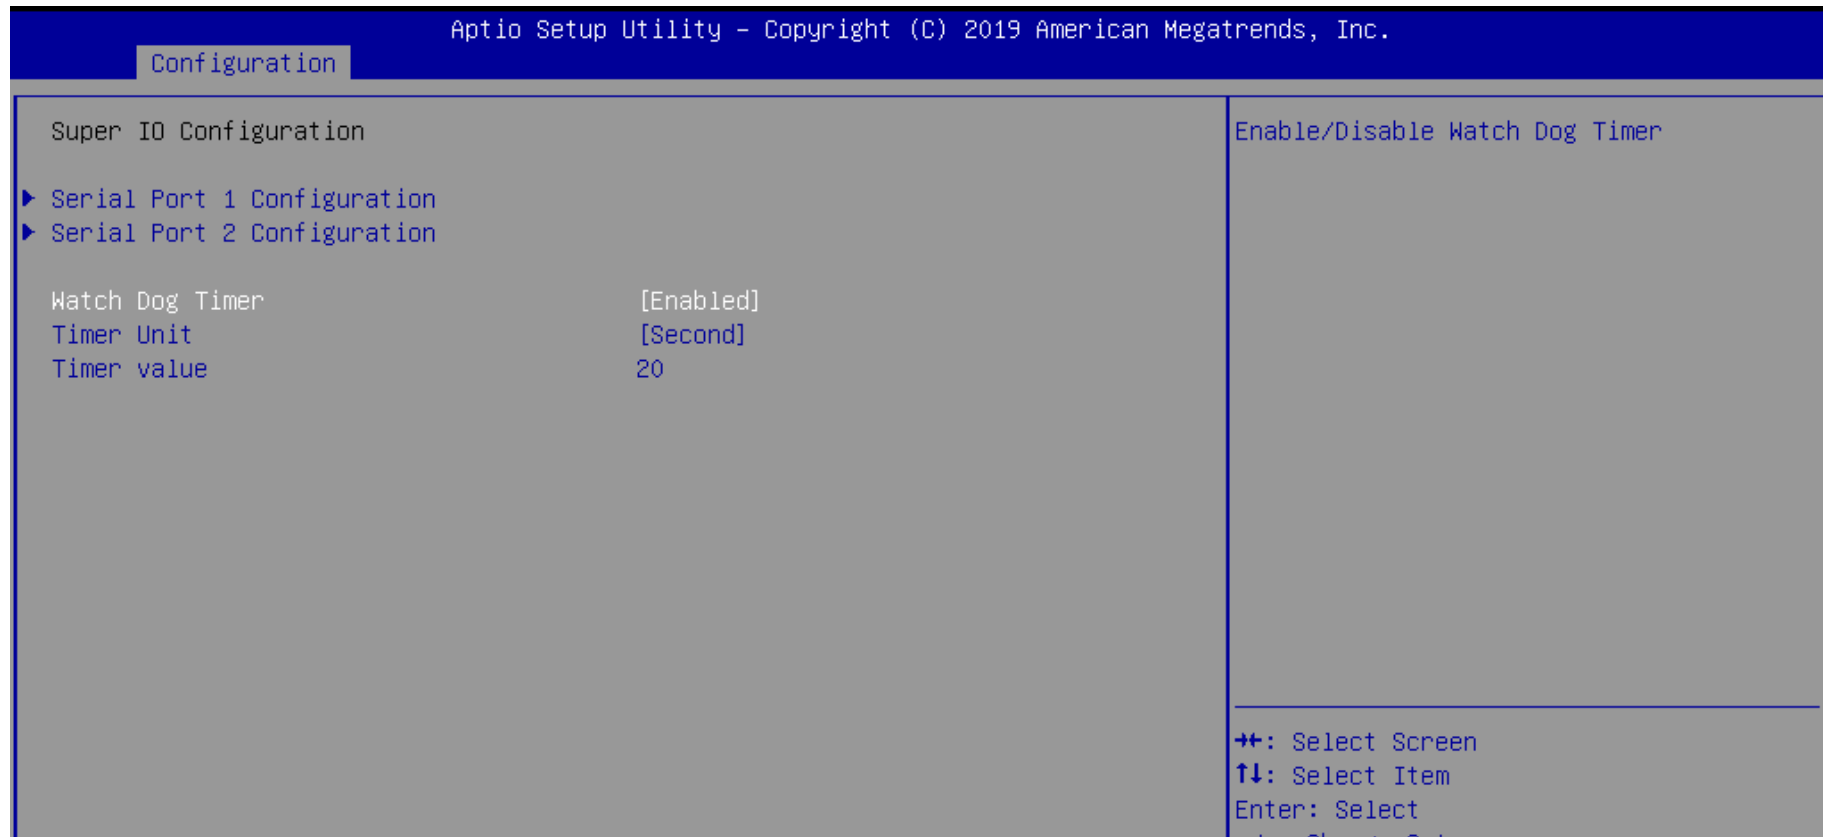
Aptio Setup Utility – Copyright (C) 2019 American Megatrends, Inc.

Configuration

Super IO Configuration

▶ Serial Port 1 Configuration
▶ Serial Port 2 Configuration

Watch Dog Timer [Enabled]
Timer Unit [Second]
Timer value 20

Enable/Disable Watch Dog Timer

→←: Select Screen
↑↓: Select Item
Enter: Select
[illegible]